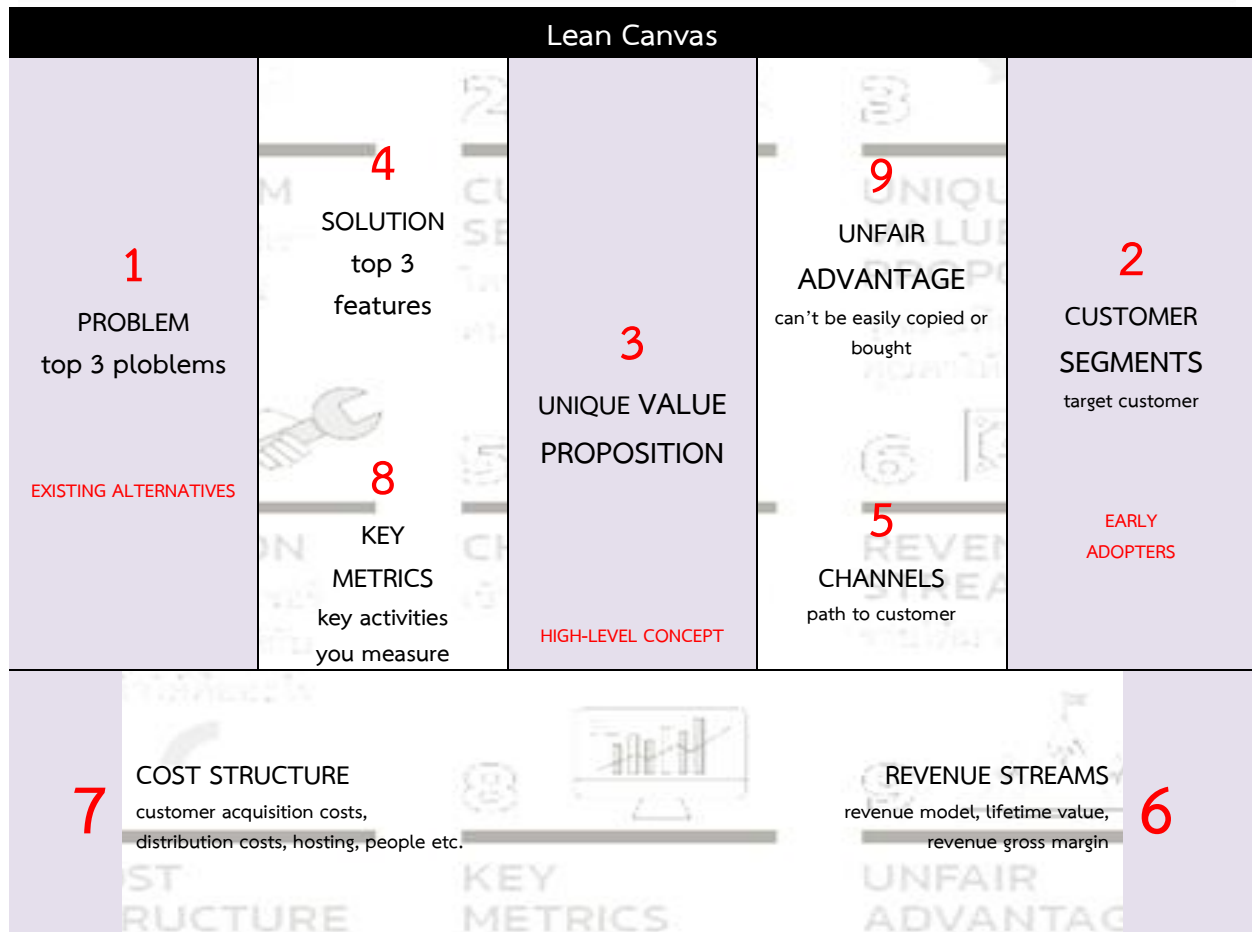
Lean Canvas

1
PROBLEM
top 3 ploblems

EXISTING ALTERNATIVES

4
SOLUTION
top 3
features

8
KEY
METRICS
key activities
you measure

3
UNIQUE VALUE
PROPOSITION

HIGH-LEVEL CONCEPT

9
UNFAIR
ADVANTAGE
can't be easily copied or
bought

5
CHANNELS
path to customer

2
CUSTOMER
SEGMENTS
target customer

EARLY
ADOPTERS

7
COST STRUCTURE
customer acquisition costs,
distribution costs, hosting, people etc.

REVENUE STREAMS
revenue model, lifetime value,
revenue gross margin
6